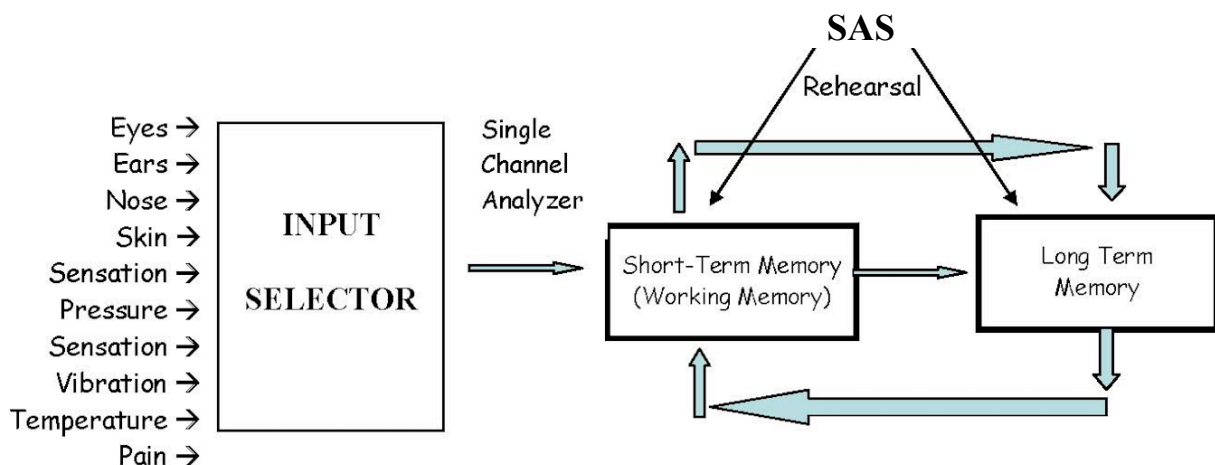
SAS

Rehearsal

Eyes →
Ears →
Nose →
Skin →
Sensation →
Pressure →
Sensation →
Vibration →
Temperature →
Pain →

INPUT SELECTOR

Single Channel Analyzer

Short-Term Memory (Working Memory)

Long Term Memory